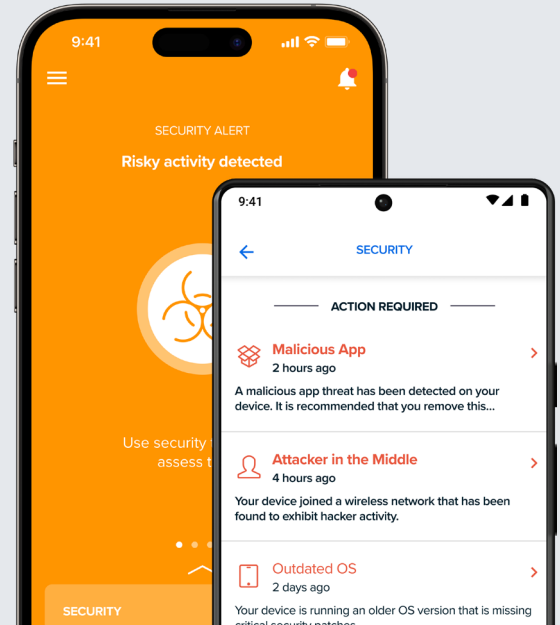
9:41

SECURITY ALERT

Risky activity detected

Use security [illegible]
assess t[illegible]

SECURITY

9:41

SECURITY

ACTION REQUIRED

Malicious App
2 hours ago

A malicious app threat has been detected on your device. It is recommended that you remove this...

Attacker in the Middle
4 hours ago

Your device joined a wireless network that has been found to exhibit hacker activity.

Outdated OS
2 days ago

Your device is running an older OS version that is missing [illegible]